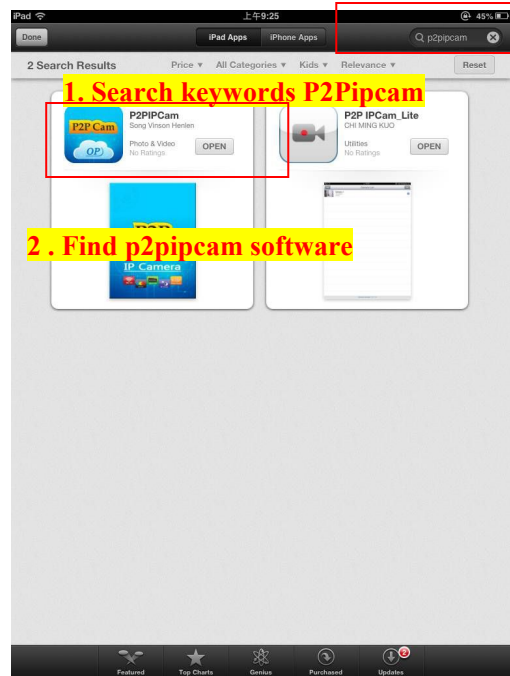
iPad 上午9:25 45%

Done

iPad Apps iPhone Apps

p2pipcam

2 Search Results

Price ▾ All Categories ▾ Kids ▾ Relevance ▾

Reset

1. Search keywords P2Pipcam

P2PIPCam
Song Vinson Henlen
Photo & Video
No Ratings
OPEN

P2P Cam
OP

P2P IPCam_Lite
CHI MING KUO
Utilities
No Ratings
OPEN

2 . Find p2pipcam software

IP Camera

Featured Top Charts Genius Purchased Updates

2